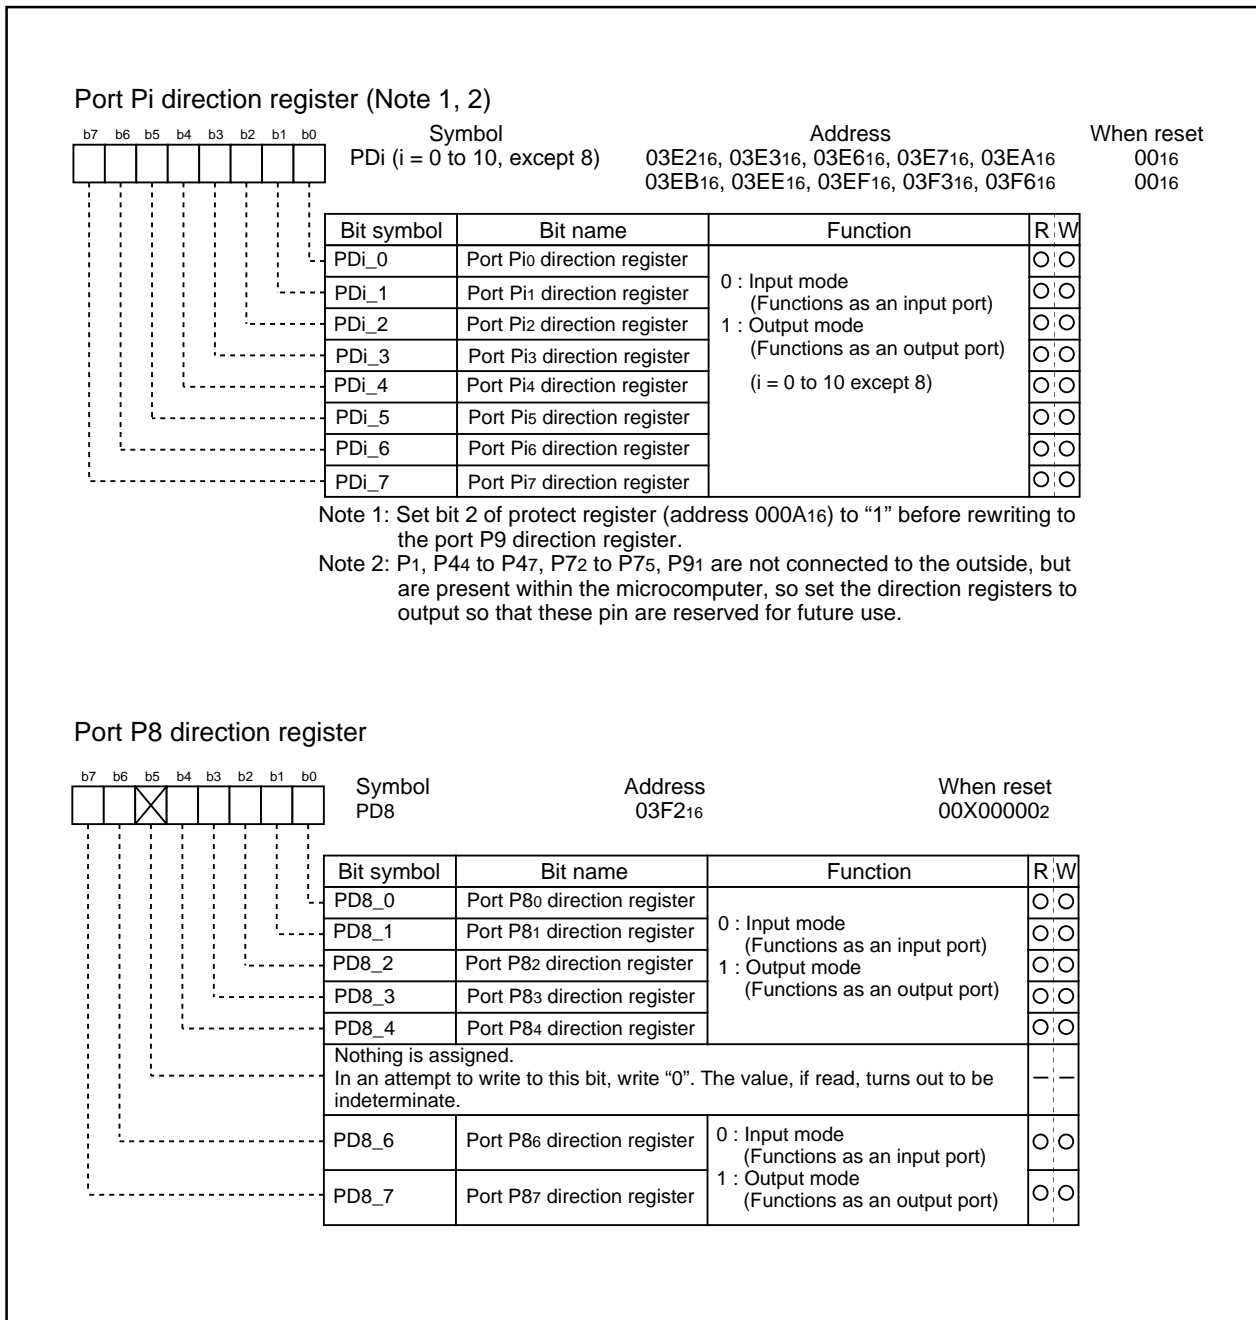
Port Pi direction register (Note 1, 2)

b7 b6 b5 b4 b3 b2 b1 b0

Symbol
PDi (i = 0 to 10, except 8)

Address
03E2$_{16}$, 03E3$_{16}$, 03E6$_{16}$, 03E7$_{16}$, 03EA$_{16}$
03EB$_{16}$, 03EE$_{16}$, 03EF$_{16}$, 03F3$_{16}$, 03F6$_{16}$

When reset
00$_{16}$
00$_{16}$

| Bit symbol | Bit name | Function | R | W |
|---|---|---|---|---|
| PDi_0 | Port Pi$_0$ direction register | 0 : Input mode (Functions as an input port) 1 : Output mode (Functions as an output port) (i = 0 to 10 except 8) | ○ | ○ |
| PDi_1 | Port Pi$_1$ direction register | | ○ | ○ |
| PDi_2 | Port Pi$_2$ direction register | | ○ | ○ |
| PDi_3 | Port Pi$_3$ direction register | | ○ | ○ |
| PDi_4 | Port Pi$_4$ direction register | | ○ | ○ |
| PDi_5 | Port Pi$_5$ direction register | | ○ | ○ |
| PDi_6 | Port Pi$_6$ direction register | | ○ | ○ |
| PDi_7 | Port Pi$_7$ direction register | | ○ | ○ |

Note 1: Set bit 2 of protect register (address 000A$_{16}$) to "1" before rewriting to the port P9 direction register.
Note 2: P$_1$, P4$_4$ to P4$_7$, P7$_2$ to P7$_5$, P9$_1$ are not connected to the outside, but are present within the microcomputer, so set the direction registers to output so that these pin are reserved for future use.

Port P8 direction register

b7 b6 b5 b4 b3 b2 b1 b0

Symbol
PD8

Address
03F2$_{16}$

When reset
00X00000$_2$

| Bit symbol | Bit name | Function | R | W |
|---|---|---|---|---|
| PD8_0 | Port P8$_0$ direction register | 0 : Input mode (Functions as an input port) 1 : Output mode (Functions as an output port) | ○ | ○ |
| PD8_1 | Port P8$_1$ direction register | | ○ | ○ |
| PD8_2 | Port P8$_2$ direction register | | ○ | ○ |
| PD8_3 | Port P8$_3$ direction register | | ○ | ○ |
| PD8_4 | Port P8$_4$ direction register | | ○ | ○ |
| Nothing is assigned. In an attempt to write to this bit, write "0". The value, if read, turns out to be indeterminate. | | | – | – |
| PD8_6 | Port P8$_6$ direction register | 0 : Input mode (Functions as an input port) 1 : Output mode (Functions as an output port) | ○ | ○ |
| PD8_7 | Port P8$_7$ direction register | | ○ | ○ |